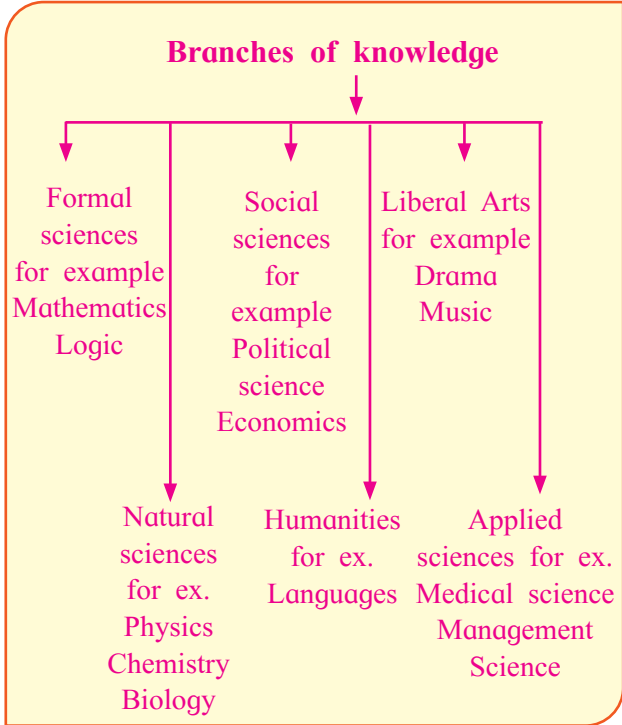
Branches of knowledge

Formal sciences for example Mathematics Logic

Social sciences for example Political science Economics

Liberal Arts for example Drama Music

Natural sciences for ex. Physics Chemistry Biology

Humanities for ex. Languages

Applied sciences for ex. Medical science Management Science